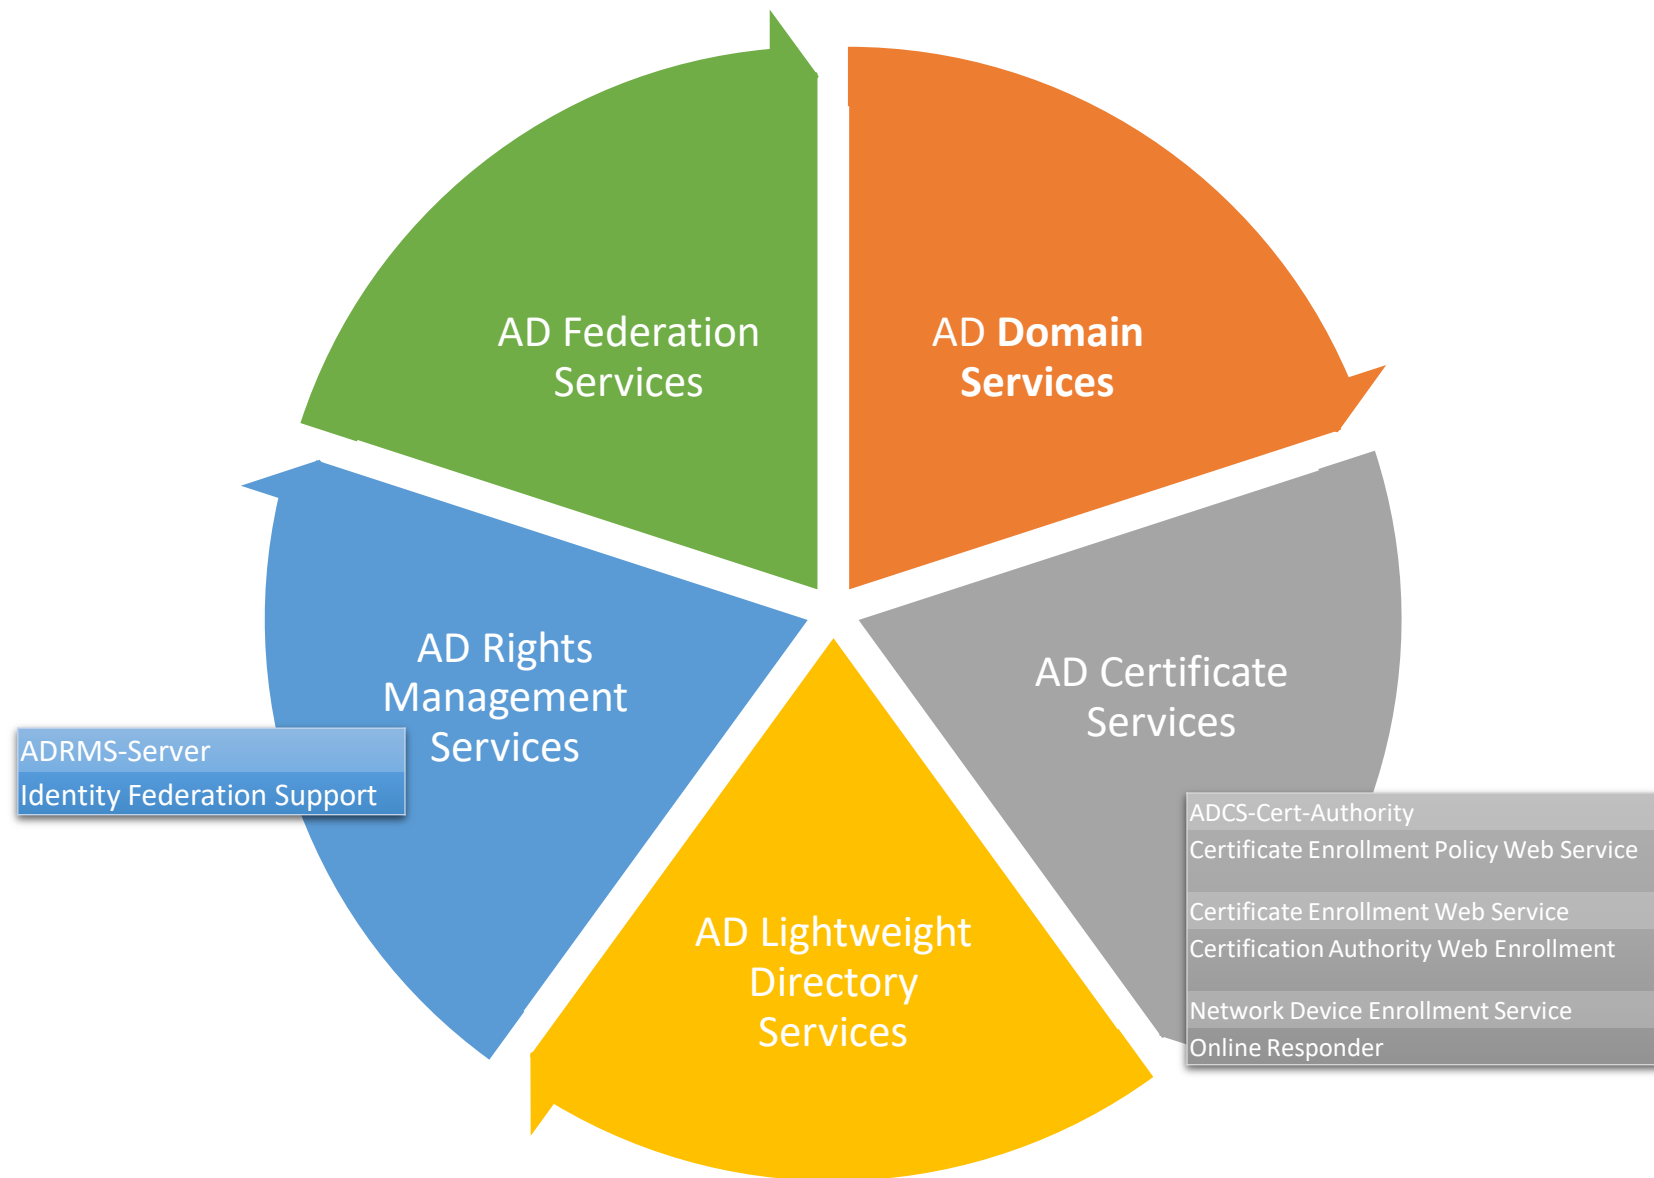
AD Federation Services

AD **Domain Services**

AD Rights Management Services

ADRMS-Server
Identity Federation Support

AD Certificate Services

ADCS-Cert-Authority
Certificate Enrollment Policy Web Service
Certificate Enrollment Web Service
Certification Authority Web Enrollment
Network Device Enrollment Service
Online Responder

AD Lightweight Directory Services